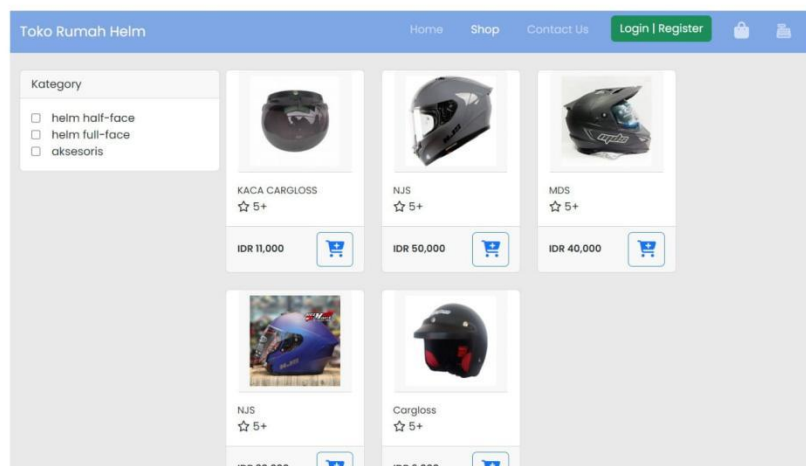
Toko Rumah Helm

Home Shop Contact Us Login | Register

Kategory

helm half-face
helm full-face
aksesoris

KACA CARGLOSS
☆ 5+
IDR 11,000

NJS
☆ 5+
IDR 50,000

MDS
☆ 5+
IDR 40,000

NJS
☆ 5+
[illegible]

Cargloss
☆ 5+
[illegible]